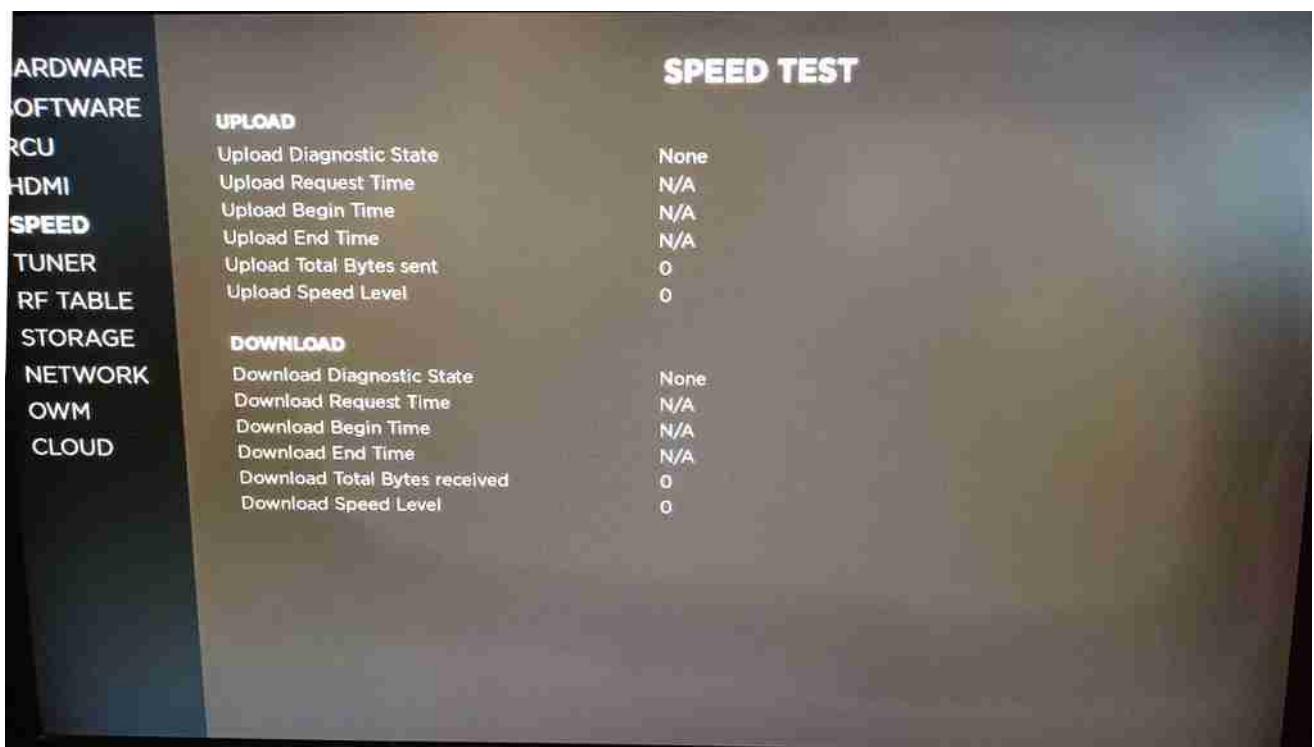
ARDWARE
OFTWARE
RCU
HDMI
SPEED
TUNER
RF TABLE
STORAGE
NETWORK
OWM
CLOUD

SPEED TEST

UPLOAD

| | |
|---|---|
| Upload Diagnostic State | None |
| Upload Request Time | N/A |
| Upload Begin Time | N/A |
| Upload End Time | N/A |
| Upload Total Bytes sent | 0 |
| Upload Speed Level | 0 |

DOWNLOAD

| | |
|---|---|
| Download Diagnostic State | None |
| Download Request Time | N/A |
| Download Begin Time | N/A |
| Download End Time | N/A |
| Download Total Bytes received | 0 |
| Download Speed Level | 0 |